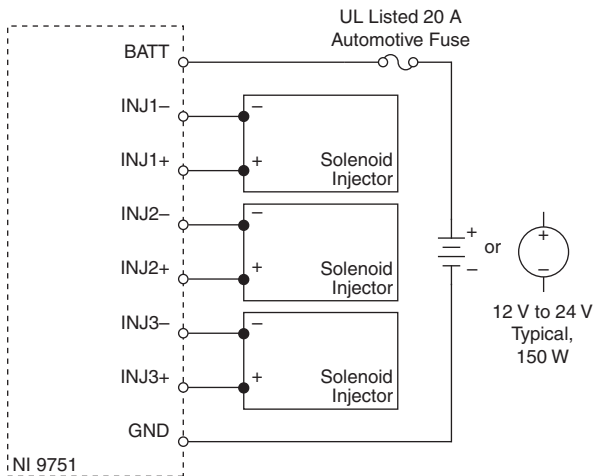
UL Listed 20 A
Automotive Fuse

BATT

INJ1–

–

INJ1+

+

Solenoid
Injector

INJ2–

–

INJ2+

+

Solenoid
Injector

INJ3–

–

INJ3+

+

Solenoid
Injector

GND

NI 9751

+
–

or

+
–

12 V to 24 V
Typical,
150 W